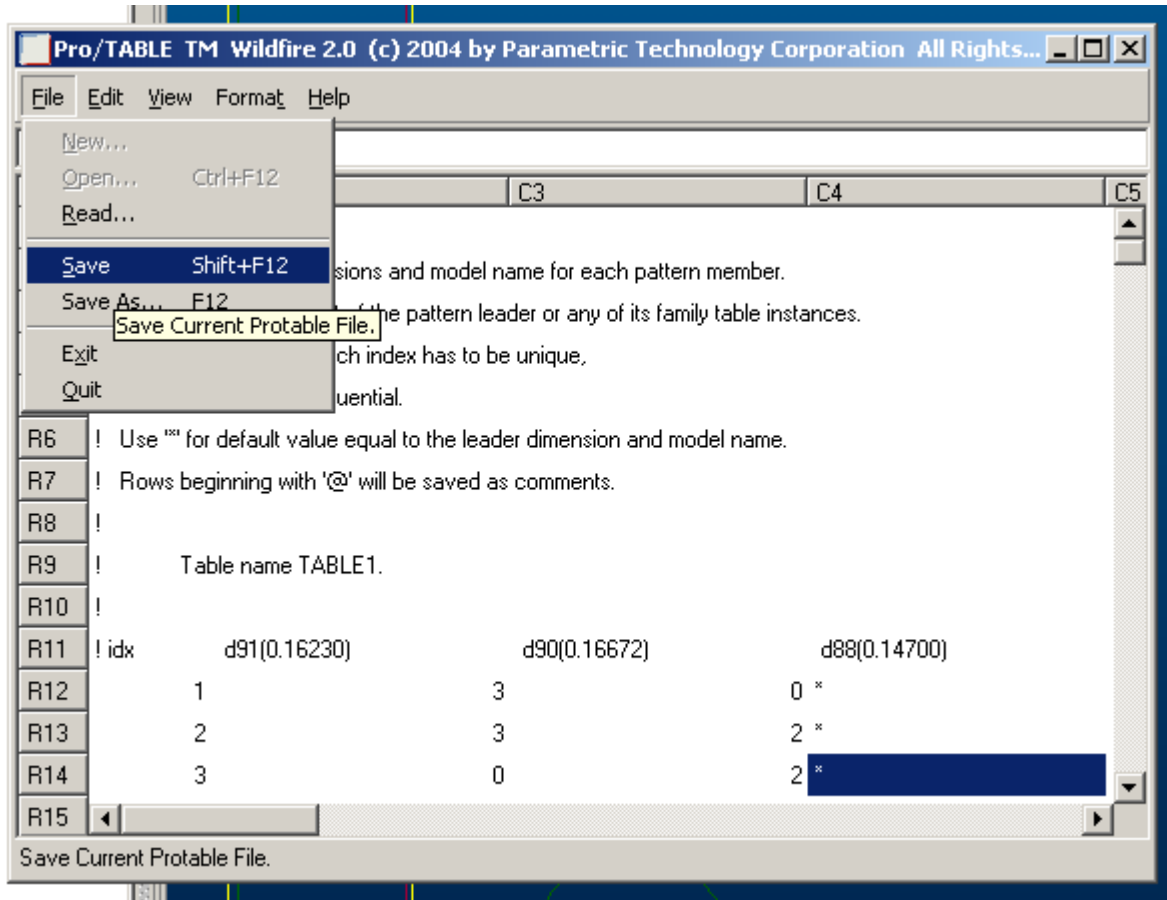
Pro/TABLE TM Wildfire 2.0 (c) 2004 by Parametric Technology Corporation All Rights...

File Edit View Format Help

New...
Open... Ctrl+F12
Read...
Save Shift+F12
Save As... F12
Save Current Protable File.
Exit
Quit

C3 C4 C5

sions and model name for each pattern member.
f the pattern leader or any of its family table instances.
ch index has to be unique,
uential.

| | | | |
|---|---|---|---|
| R6 | ! Use "*" for default value equal to the leader dimension and model name. | | |
| R7 | ! Rows beginning with '@' will be saved as comments. | | |
| R8 | ! | | |
| R9 | ! Table name TABLE1. | | |
| R10 | ! | | |
| R11 | ! idx d91(0.16230) | d90(0.16672) | d88(0.14700) |
| R12 | 1 | 3 | 0 * |
| R13 | 2 | 3 | 2 * |
| R14 | 3 | 0 | 2 * |
| R15 | | | |

Save Current Protable File.